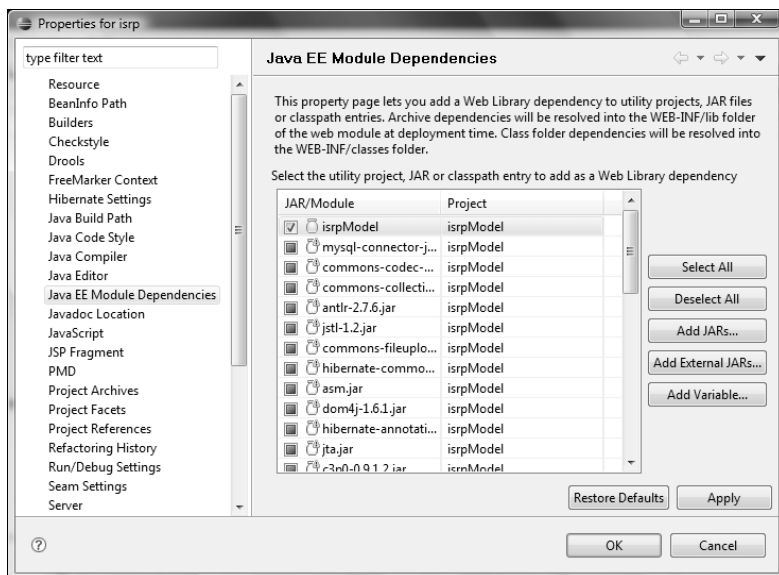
Properties for isrp

type filter text

Resource
BeanInfo Path
Builders
Checkstyle
Drools
FreeMarker Context
Hibernate Settings
Java Build Path
Java Code Style
Java Compiler
Java Editor
Java EE Module Dependencies
Javadoc Location
JavaScript
JSP Fragment
PMD
Project Archives
Project Facets
Project References
Refactoring History
Run/Debug Settings
Seam Settings
Server

Java EE Module Dependencies

This property page lets you add a Web Library dependency to utility projects, JAR files or classpath entries. Archive dependencies will be resolved into the WEB-INF/lib folder of the web module at deployment time. Class folder dependencies will be resolved into the WEB-INF/classes folder.

Select the utility project, JAR or classpath entry to add as a Web Library dependency

| JAR/Module | Project |
|---|---|
| isrpModel | isrpModel |
| mysql-connector-j... | isrpModel |
| commons-codec-... | isrpModel |
| commons-collecti... | isrpModel |
| antlr-2.7.6.jar | isrpModel |
| jstl-1.2.jar | isrpModel |
| commons-fileuplo... | isrpModel |
| hibernate-commo... | isrpModel |
| asm.jar | isrpModel |
| dom4j-1.6.1.jar | isrpModel |
| hibernate-annotati... | isrpModel |
| jta.jar | isrpModel |
| c3p0-0.9.1.2.jar | isrpModel |

Select All
Deselect All
Add JARs...
Add External JARs...
Add Variable...

Restore Defaults
Apply

OK
Cancel